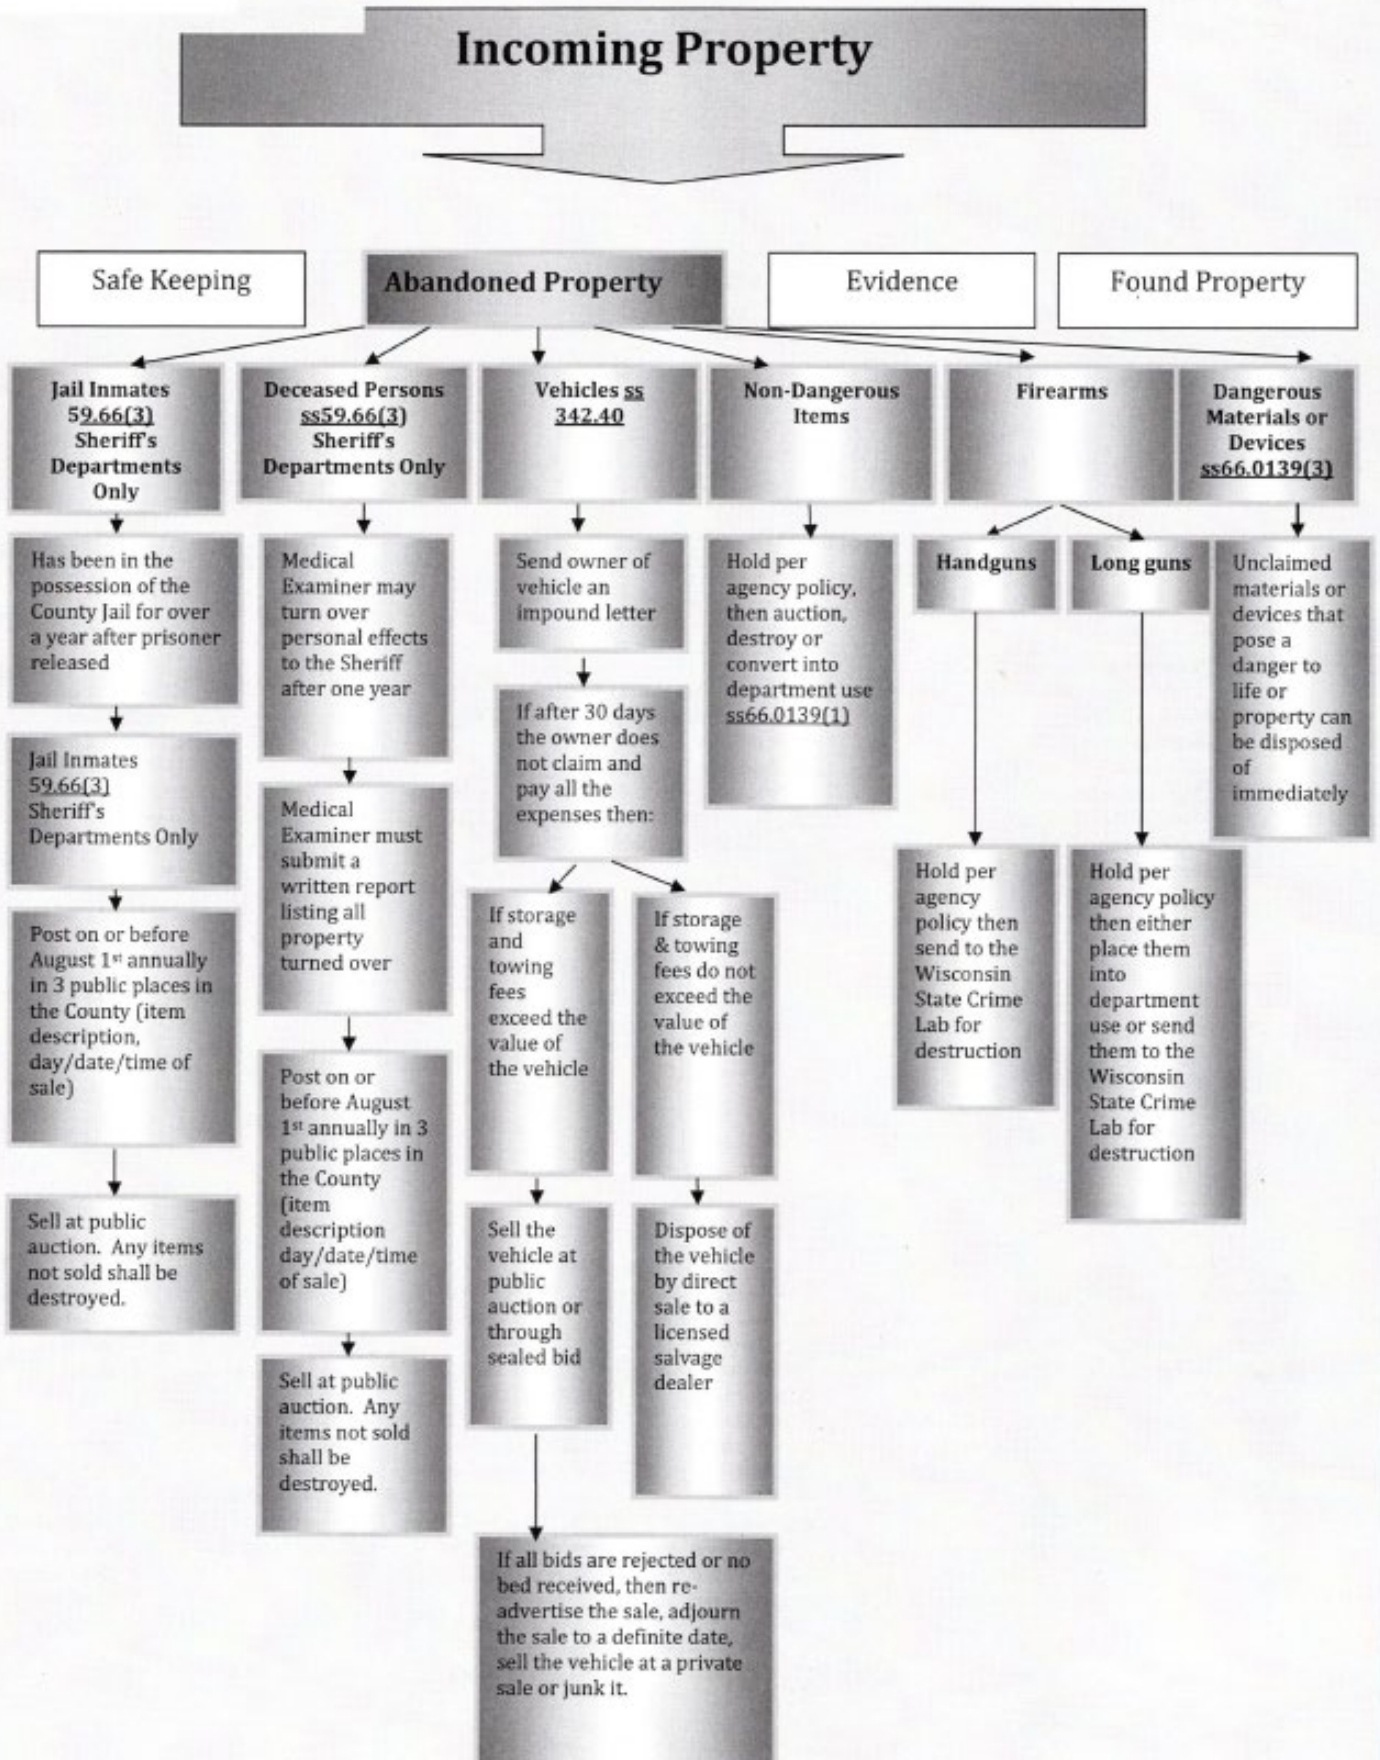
Incoming Property

Safe Keeping

Abandoned Property

Evidence

Found Property

Jail Inmates 59.66(3) Sheriff's Departments Only

Has been in the possession of the County Jail for over a year after prisoner released

Jail Inmates 59.66(3) Sheriff's Departments Only

Post on or before August 1st annually in 3 public places in the County (item description, day/date/time of sale)

Sell at public auction. Any items not sold shall be destroyed.

Deceased Persons ss59.66(3) Sheriff's Departments Only

Medical Examiner may turn over personal effects to the Sheriff after one year

Medical Examiner must submit a written report listing all property turned over

Post on or before August 1st annually in 3 public places in the County (item description day/date/time of sale)

Sell at public auction. Any items not sold shall be destroyed.

Vehicles ss 342.40

Send owner of vehicle an impound letter

If after 30 days the owner does not claim and pay all the expenses then:

If storage and towing fees exceed the value of the vehicle

Sell the vehicle at public auction or through sealed bid

If all bids are rejected or no bed received, then re-advertise the sale, adjourn the sale to a definite date, sell the vehicle at a private sale or junk it.

If storage & towing fees do not exceed the value of the vehicle

Dispose of the vehicle by direct sale to a licensed salvage dealer

Non-Dangerous Items

Hold per agency policy, then auction, destroy or convert into department use ss66.0139(1)

Firearms

Handguns

Hold per agency policy then send to the Wisconsin State Crime Lab for destruction

Long guns

Hold per agency policy then either place them into department use or send them to the Wisconsin State Crime Lab for destruction

Dangerous Materials or Devices ss66.0139(3)

Unclaimed materials or devices that pose a danger to life or property can be disposed of immediately